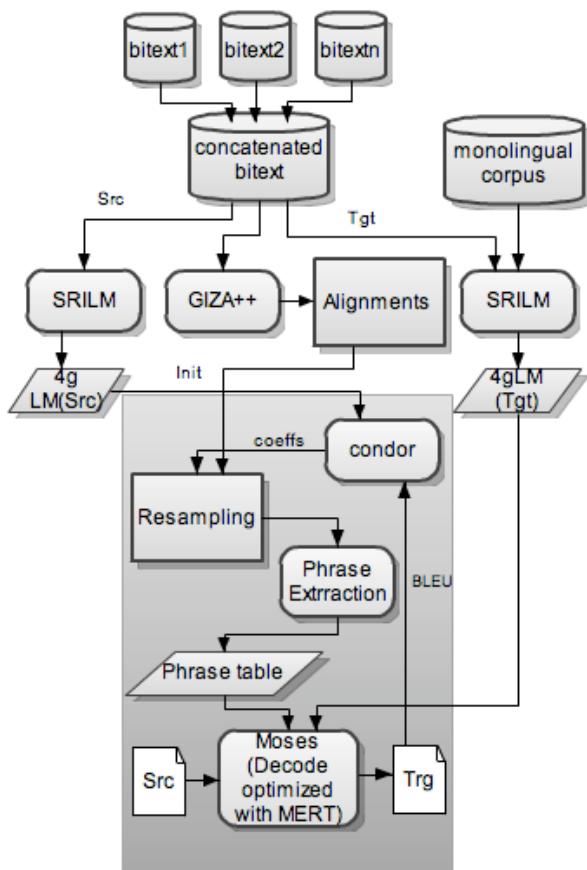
bitext1

bitext2

bitextn

concatenated bitext

monolingual corpus

Src

Tgt

SRILM

GIZA++

Alignments

SRILM

4g LM(Src)

Init

4gLM (Tgt)

coeffs

condor

Resampling

Phrase Extrraction

BLEU

Phrase table

Src

Moses (Decode optimized with MERT)

Trg